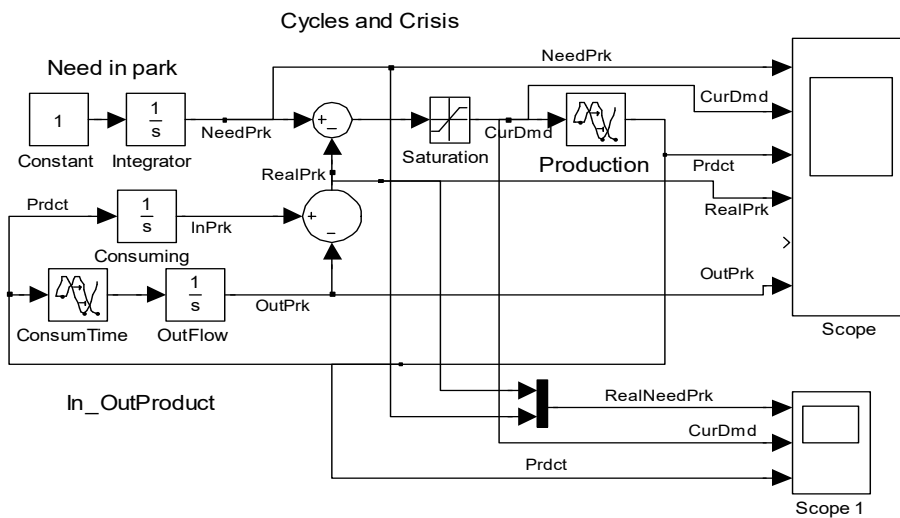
Cycles and Crisis

Need in park

NeedPrk

1

Constant

$\frac{1}{s}$

Integrator

NeedPrk

+

−

Saturation

CurDmd

CurDmd

Production

Prdct

RealPrk

RealPrk

Prdct

$\frac{1}{s}$

InPrk

+

−

Consuming

OutPrk

ConsumTime

$\frac{1}{s}$

OutFlow

OutPrk

Scope

In_OutProduct

RealNeedPrk

CurDmd

Prdct

Scope 1